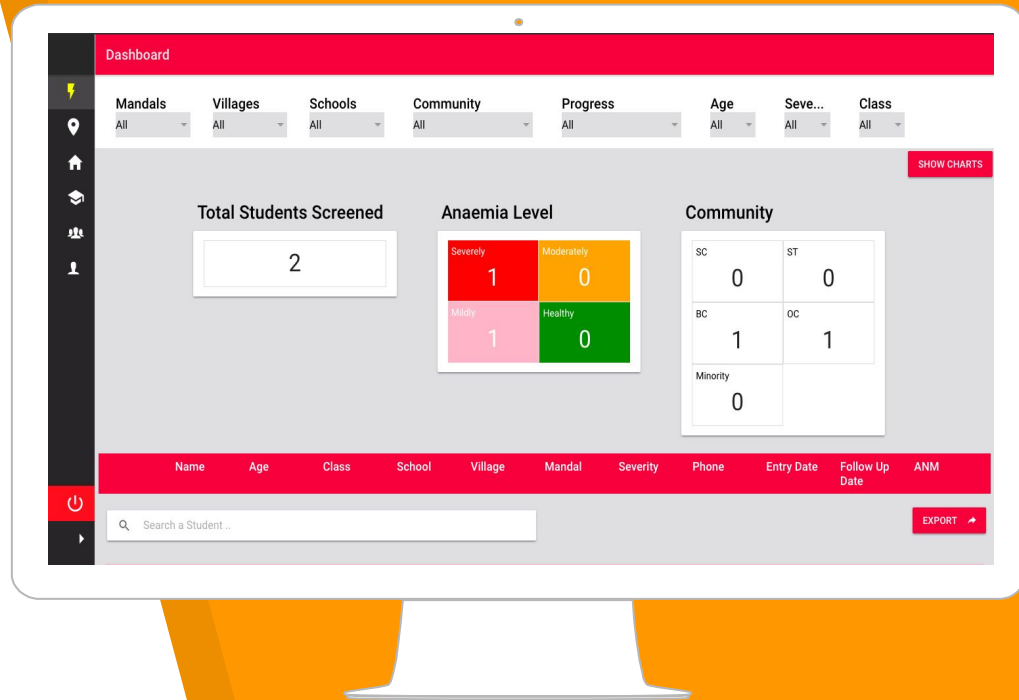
Dashboard

| Mandals | Villages | Schools | Community | Progress | Age | Seve... | Class |
|---|---|---|---|---|---|---|---|
| All | All | All | All | All | All | All | All |

SHOW CHARTS

Total Students Screened

2

Anaemia Level

| Severely 1 | Moderately 0 |
|---|---|
| Mildly 1 | Healthy 0 |

Community

| SC 0 | ST 0 |
|---|---|
| BC 1 | OC 1 |
| Minority 0 | |

| Name | Age | Class | School | Village | Mandal | Severity | Phone | Entry Date | Follow Up Date | ANM |
|---|---|---|---|---|---|---|---|---|---|---|

Search a Student ..

EXPORT